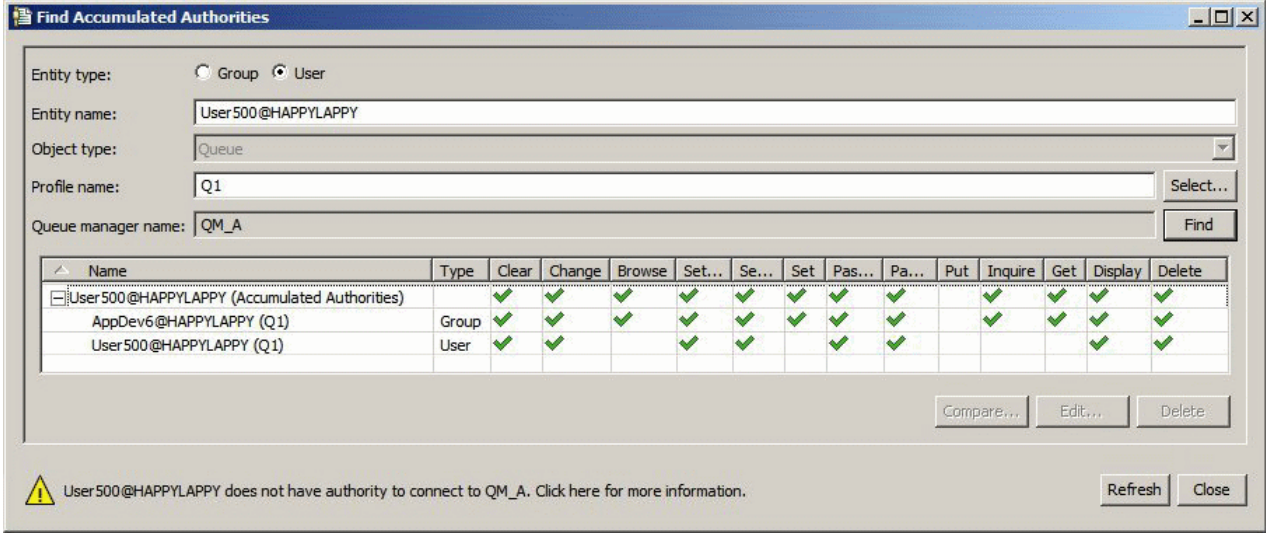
Find Accumulated Authorities

Entity type: Group User

Entity name: User500@HAPPYLAPPY

Object type: Queue

Profile name: Q1 Select...

Queue manager name: QM_A Find

| Name | Type | Clear | Change | Browse | Set... | Se... | Set | Pas... | Pa... | Put | Inquire | Get | Display | Delete |
|---|---|---|---|---|---|---|---|---|---|---|---|---|---|---|
| User500@HAPPYLAPPY (Accumulated Authorities) | | ✔ | ✔ | ✔ | ✔ | ✔ | ✔ | ✔ | ✔ | | ✔ | ✔ | ✔ | ✔ |
| AppDev6@HAPPYLAPPY (Q1) | Group | ✔ | ✔ | ✔ | ✔ | ✔ | ✔ | ✔ | ✔ | | ✔ | ✔ | ✔ | ✔ |
| User500@HAPPYLAPPY (Q1) | User | ✔ | ✔ | | ✔ | ✔ | | ✔ | ✔ | | | | ✔ | ✔ |

Compare... Edit... Delete

User500@HAPPYLAPPY does not have authority to connect to QM_A. Click here for more information.

Refresh Close